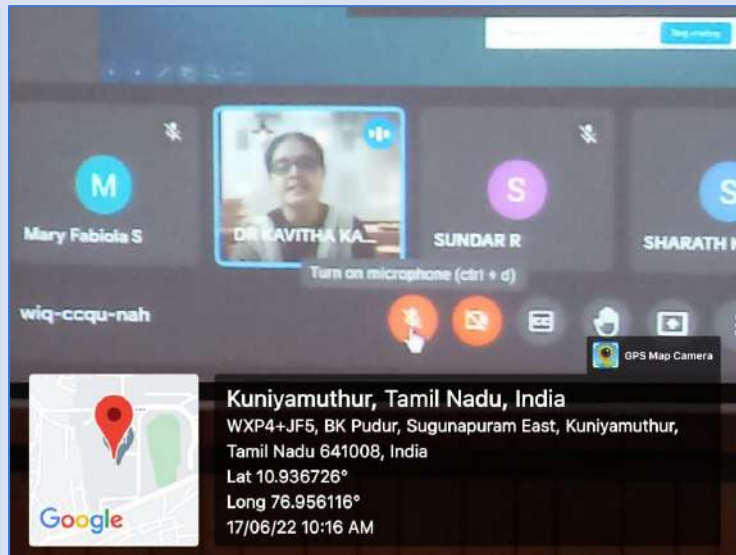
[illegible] Stop sharing

M
Mary Fabiola S

DR KAVITHA KA_

S
SUNDAR R

S
SHARATH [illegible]

Turn on microphone (ctrl + d)

wiq-ccqu-nah

GPS Map Camera

Google

Kuniyamuthur, Tamil Nadu, India
WXP4+JF5, BK Pudur, Sugunapuram East, Kuniyamuthur, Tamil Nadu 641008, India
Lat 10.936726°
Long 76.956116°
17/06/22 10:16 AM